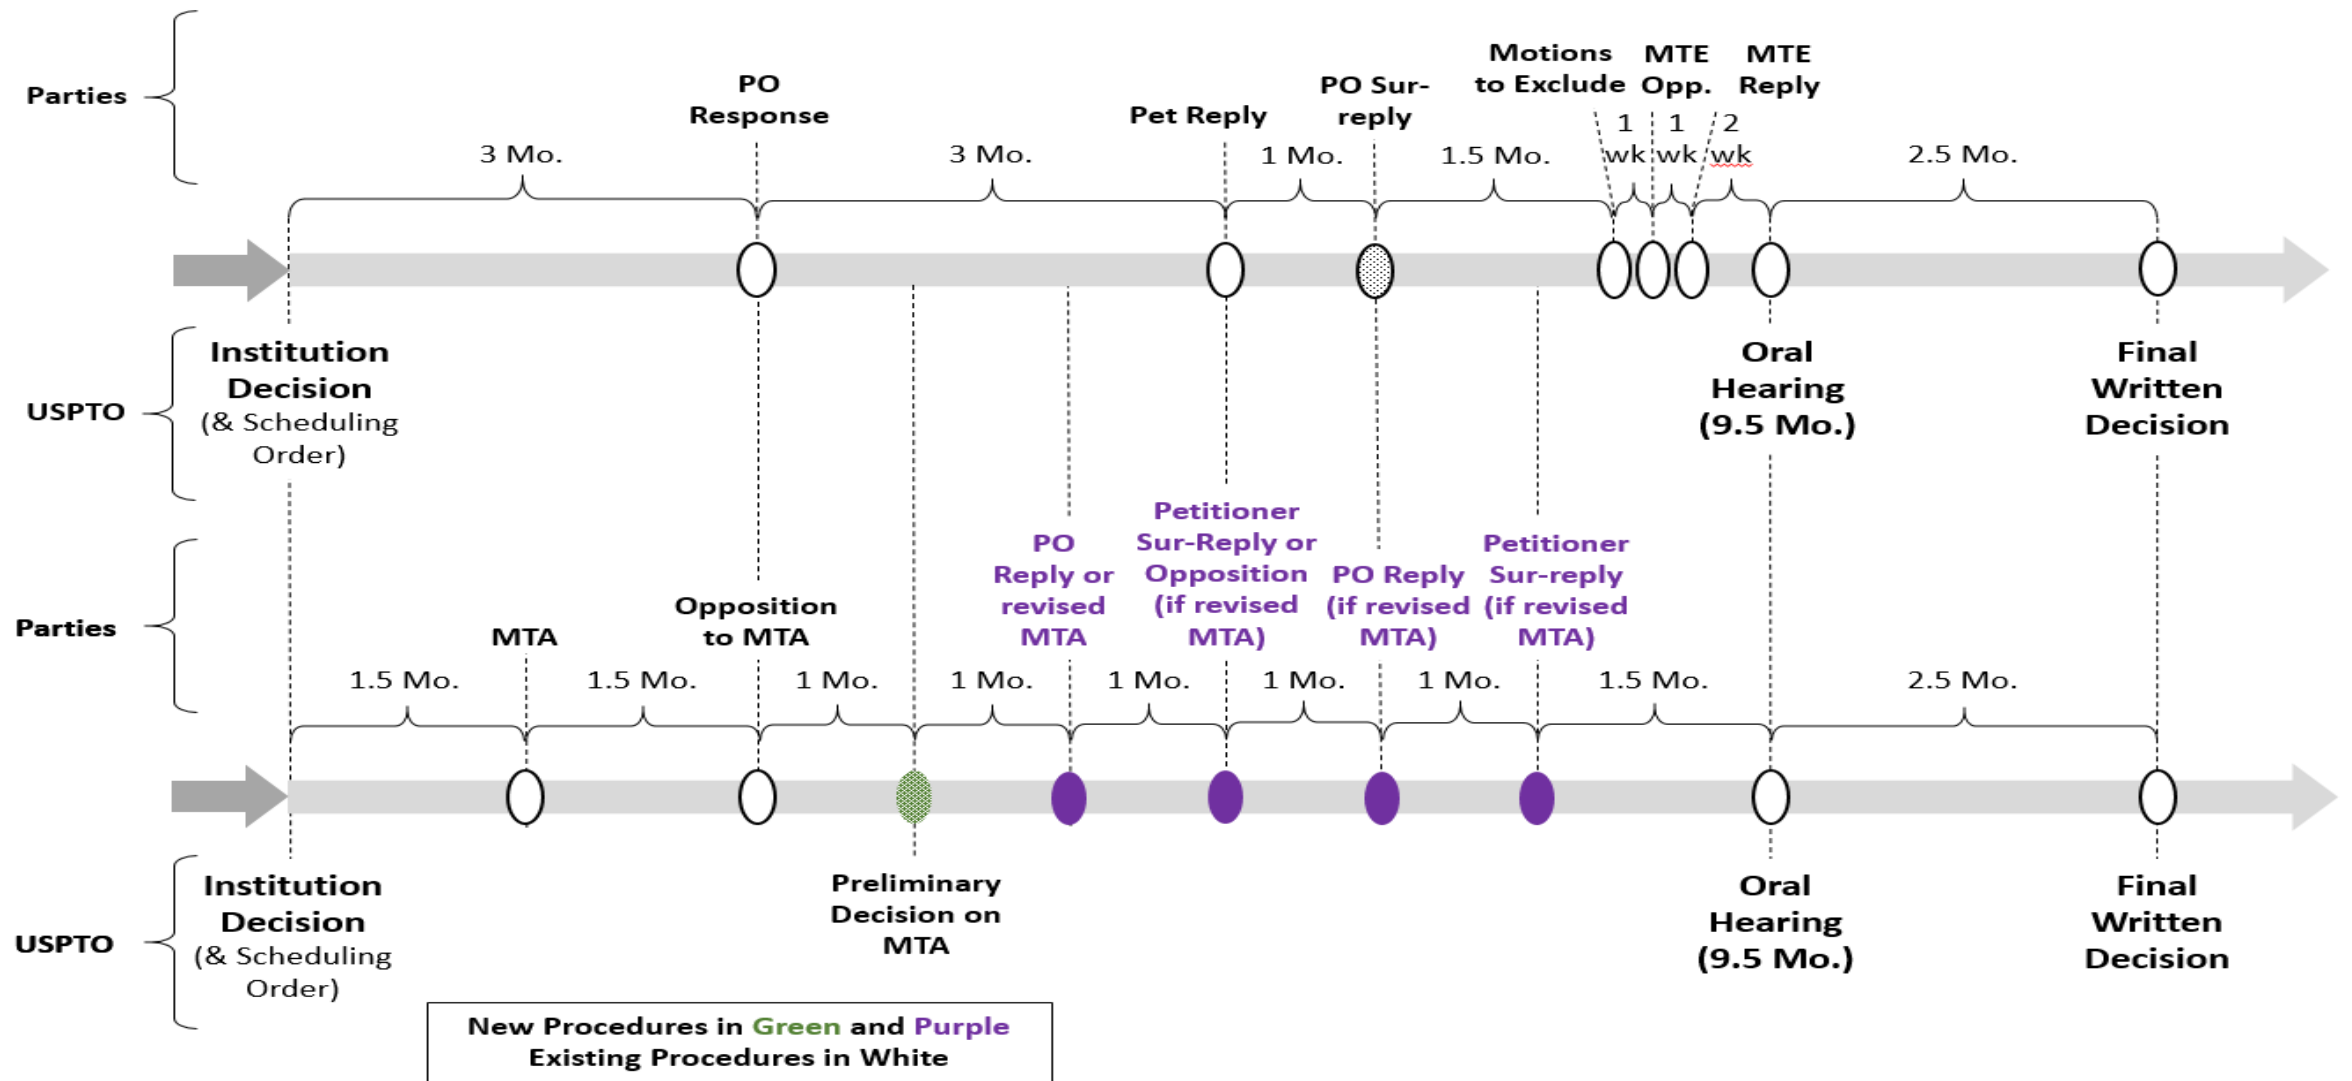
Parties

PO Response

Pet Reply

PO Sur-reply

Motions to Exclude

MTE Opp.

MTE Reply

3 Mo.

3 Mo.

1 Mo.

1.5 Mo.

1 wk

1 wk

2 wk

2.5 Mo.

USPTO

Institution Decision (& Scheduling Order)

Oral Hearing (9.5 Mo.)

Final Written Decision

Parties

MTA

Opposition to MTA

PO Reply or revised MTA

Petitioner Sur-Reply or Opposition (if revised MTA)

PO Reply (if revised MTA)

Petitioner Sur-reply (if revised MTA)

1.5 Mo.

1.5 Mo.

1 Mo.

1 Mo.

1 Mo.

1 Mo.

1 Mo.

1.5 Mo.

2.5 Mo.

USPTO

Institution Decision (& Scheduling Order)

Preliminary Decision on MTA

Oral Hearing (9.5 Mo.)

Final Written Decision

New Procedures in Green and Purple
Existing Procedures in White